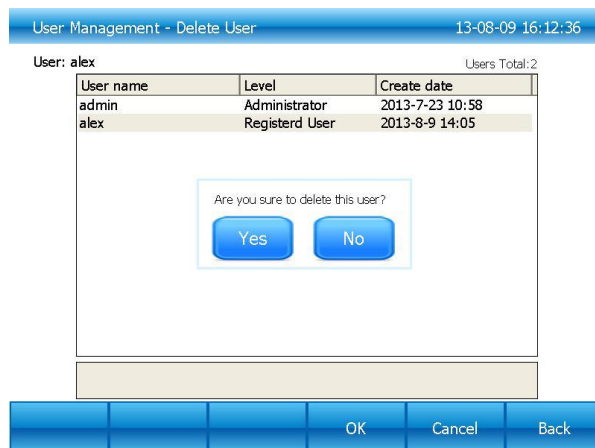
User Management - Delete User 13-08-09 16:12:36

User: alex

Users Total:2

| User name | Level | Create date |
|---|---|---|
| admin | Administrator | 2013-7-23 10:58 |
| alex | Registerd User | 2013-8-9 14:05 |

Are you sure to delete this user?

Yes No

OK Cancel Back